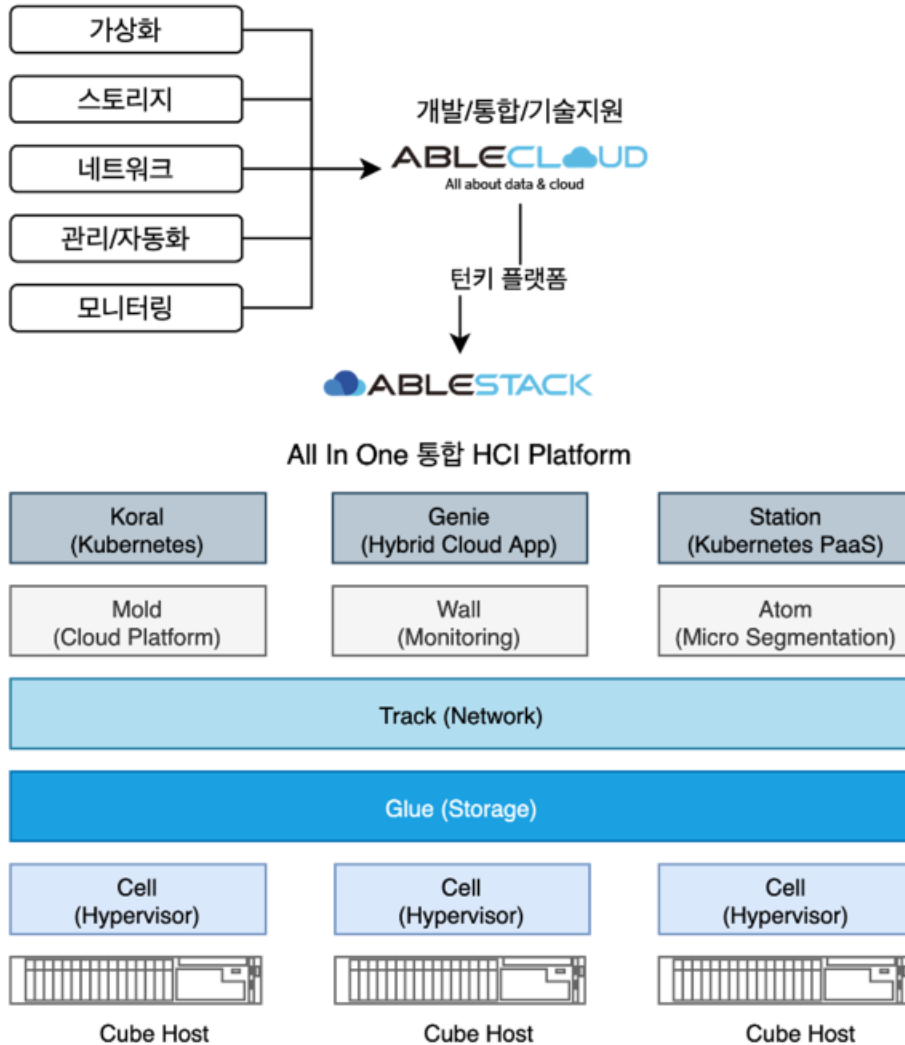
가상화

스토리지

네트워크

관리/자동화

모니터링

개발/통합/기술지원

ABLECLOUD
All about data & cloud

턴키 플랫폼

ABLESTACK

All In One 통합 HCI Platform

Koral
(Kubernetes)

Genie
(Hybrid Cloud App)

Station
(Kubernetes PaaS)

Mold
(Cloud Platform)

Wall
(Monitoring)

Atom
(Micro Segmentation)

Track (Network)

Glue (Storage)

Cell
(Hypervisor)

Cell
(Hypervisor)

Cell
(Hypervisor)

Cube Host

Cube Host

Cube Host